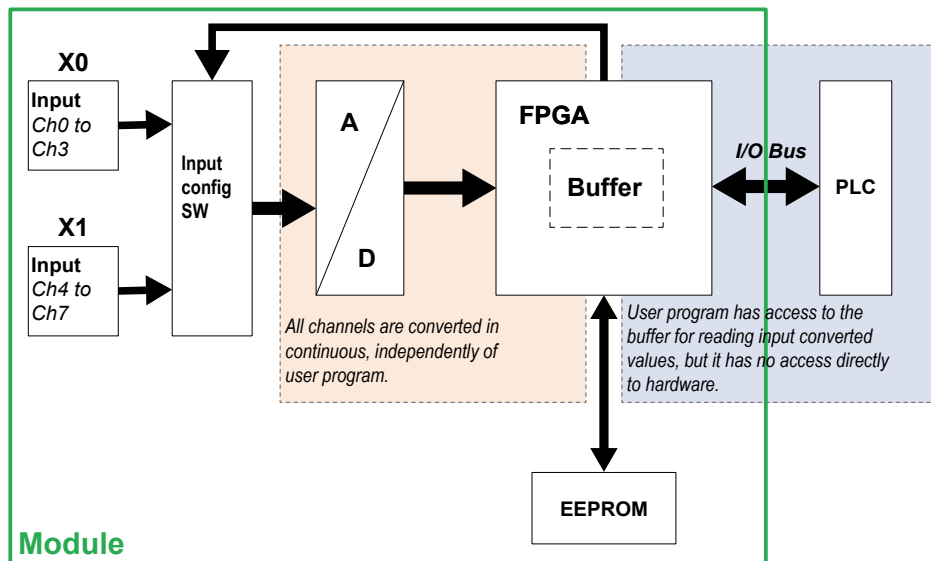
X0

Input
Ch0 to
Ch3

X1

Input
Ch4 to
Ch7

Input
config
SW

A

D

All channels are converted in continuous, independently of user program.

FPGA

Buffer

I/O Bus

PLC

User program has access to the buffer for reading input converted values, but it has no access directly to hardware.

EEPROM

Module